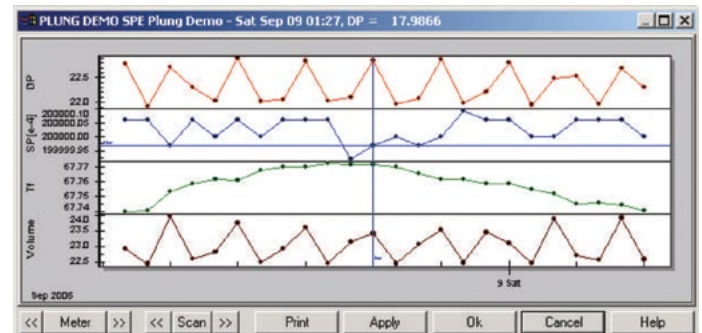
PLUNG DEMO SPE Plung Demo - Sat Sep 09 01:27, DP = 17.9866

DP
22.5
22.0

SP[e-4]
200000.10
200000.05
200000.00
199999.95

Tf
67.77
67.76
67.75
67.74

Volume
24.0
23.5
23.0
22.5

9 Sat

Sep 2006

<< Meter >> << Scan >> Print Apply Ok Cancel Help